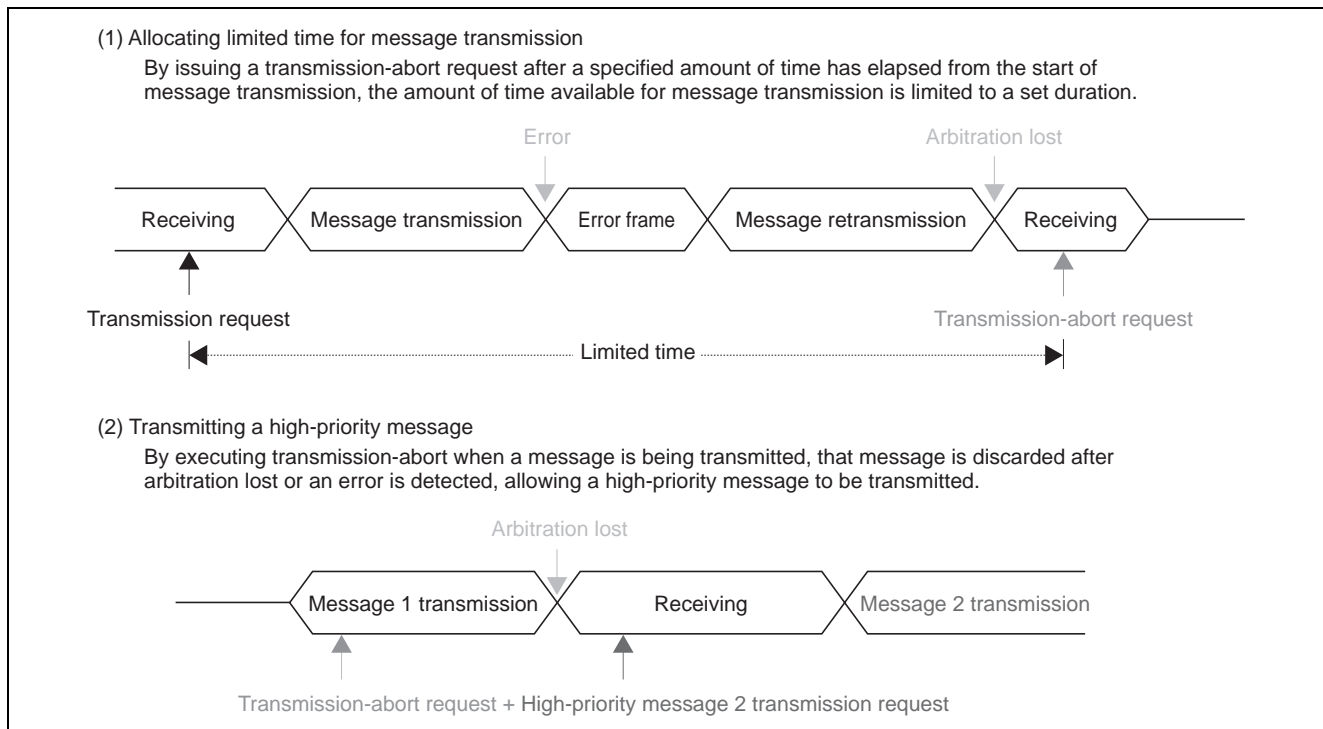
(1) Allocating limited time for message transmission

By issuing a transmission-abort request after a specified amount of time has elapsed from the start of message transmission, the amount of time available for message transmission is limited to a set duration.

Error

Arbitration lost

Receiving

Message transmission

Error frame

Message retransmission

Receiving

Transmission request

Transmission-abort request

Limited time

(2) Transmitting a high-priority message

By executing transmission-abort when a message is being transmitted, that message is discarded after arbitration lost or an error is detected, allowing a high-priority message to be transmitted.

Arbitration lost

Message 1 transmission

Receiving

Message 2 transmission

Transmission-abort request + High-priority message 2 transmission request